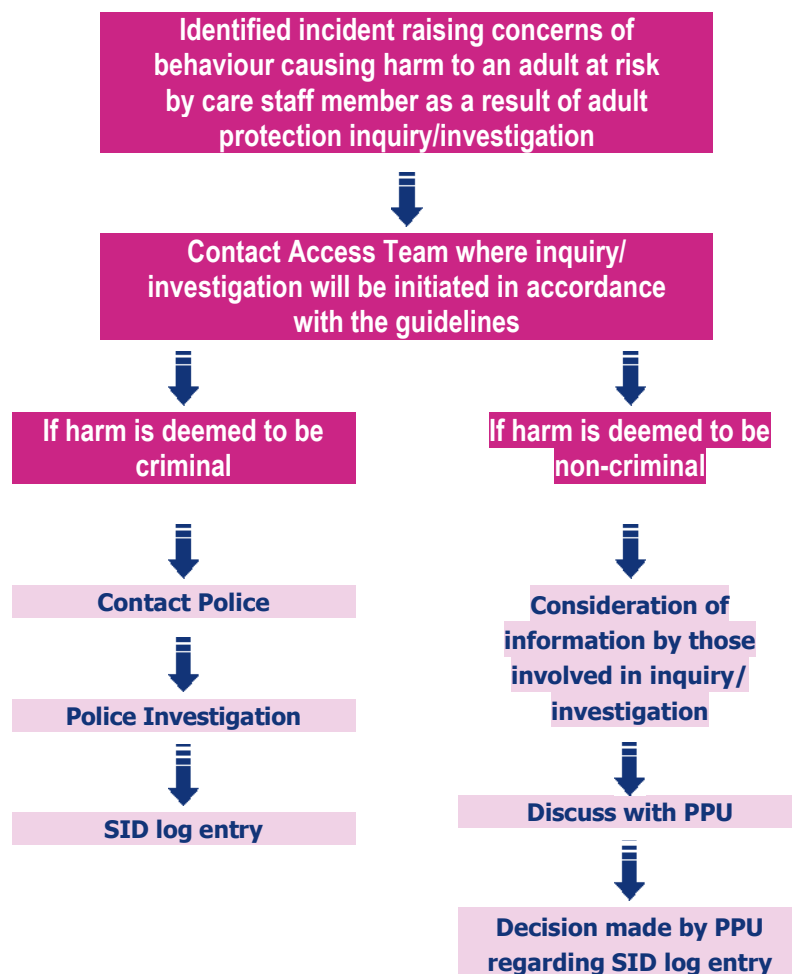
Identified incident raising concerns of behaviour causing harm to an adult at risk by care staff member as a result of adult protection inquiry/investigation

Contact Access Team where inquiry/ investigation will be initiated in accordance with the guidelines

If harm is deemed to be criminal

Contact Police

Police Investigation

SID log entry

If harm is deemed to be non-criminal

Consideration of information by those involved in inquiry/ investigation

Discuss with PPU

Decision made by PPU regarding SID log entry